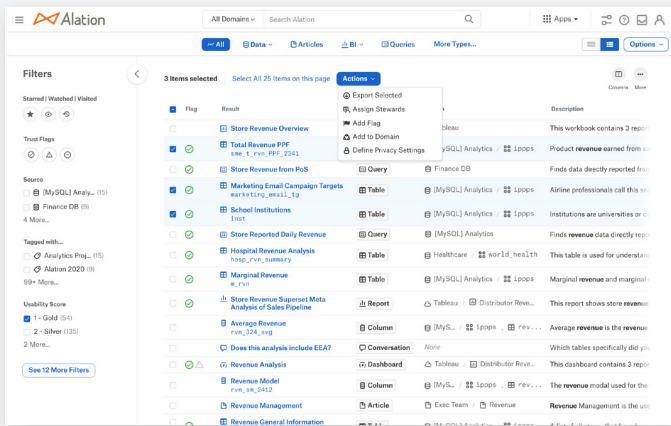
Alation

All Domains

Search Alation

Apps

All | Data | Articles | BI | Queries | More Types...

Options

Filters

Starred | Watched | Visited

Trust Flags

Source

[MySQL] Analy... (15)

Finance DB (9)

4 More...

Tagged with...

Analytics Proj... (15)

Alation 2020 (9)

99+ More...

Usability Score

1 - Gold (54)

2 - Silver (135)

2 More...

See 12 More Filters

3 items selected

Select All 25 Items on this page

Actions

Export Selected

Assign Stewards

Add Flag

Add to Domain

Define Privacy Settings

Columns

More

| Flag | Result | | | Description |
|---|---|---|---|---|
| | Store Revenue Overview | | Tableau | This workbook contains 3 rep |
| | Total Revenue PPF sme_t_rvn_PPF_2341 | | [MySQL] Analytics / ipps | Product revenue earned from s |
| | Store Revenue from PoS | Query | Finance DB | Finds data directly reported fr |
| | Marketing Email Campaign Targets marketing_email_tg | Table | [MySQL] Analytics / ipps | Airline professionals call this s |
| | School Institutions Inst | Table | [MySQL] Analytics / ipps | Institutions are universities or c |
| | Store Reported Daily Revenue | Query | [MySQL] Analytics | Finds revenue data directly rep |
| | Hospital Revenue Analysis hosp_rvn_summary | Table | Healthcare / world_health | This table is used for underst |
| | Marginal Revenue m_rvn | Table | [MySQL] Analytics / ipps | Marginal revenue and marginal |
| | Store Revenue Superset Meta Analysis of Sales Pipeline | Report | Tableau / Distributor Reve... | This report shows store revenu |
| | Average Revenue rvm_324_avg | Column | [MyS... / ipps / rev... | Average revenue is the revenu |
| | Does this analysis include EEA? | Conversation | None | Which tables specifically did y |
| | Revenue Analysis | Dashboard | Tableau / Distributor Reve... | This dashboard contains 3 rep |
| | Revenue Model rvm_203_0412 | Column | [MyS... / ipps / rev... | The revenue modal used for the |
| | Revenue Management | Article | Exec Team / Revenue | Revenue Management is the |
| | Revenue General Information | | | |